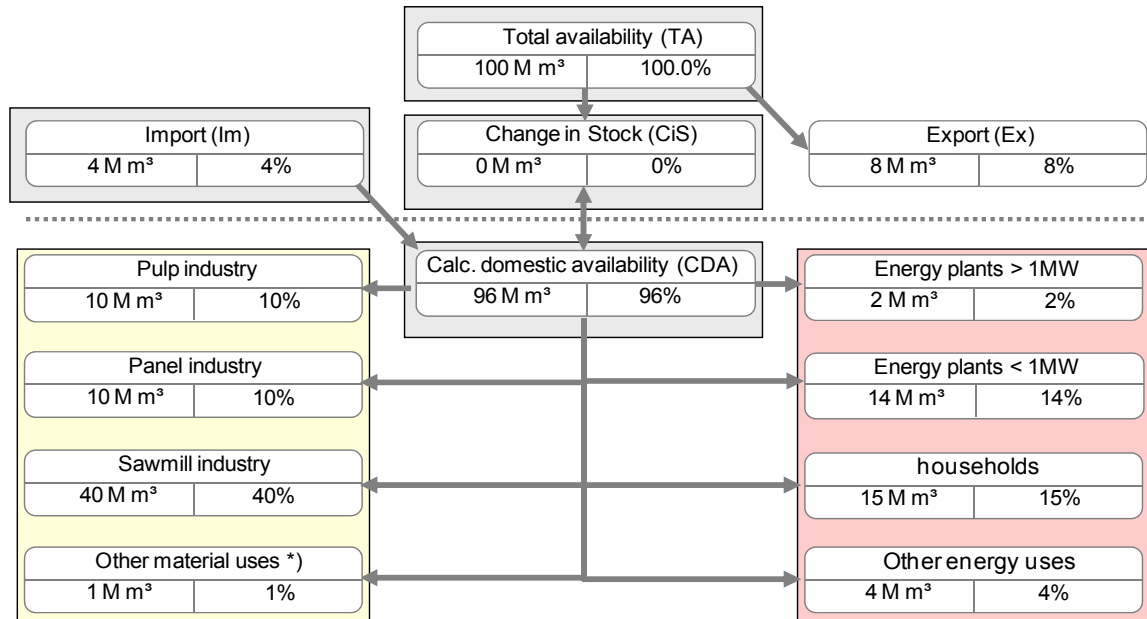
Total availability (TA)
100 M m³ | 100.0%

Import (Im)
4 M m³ | 4%

Change in Stock (CiS)
0 M m³ | 0%

Export (Ex)
8 M m³ | 8%

Calc. domestic availability (CDA)
96 M m³ | 96%

Pulp industry
10 M m³ | 10%

Panel industry
10 M m³ | 10%

Sawmill industry
40 M m³ | 40%

Other material uses *)
1 M m³ | 1%

Energy plants > 1MW
2 M m³ | 2%

Energy plants < 1MW
14 M m³ | 14%

households
15 M m³ | 15%

Other energy uses
4 M m³ | 4%